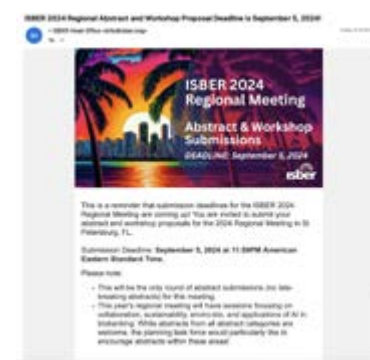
ISBER 2024 Regional Abstract and Workshop Proposal Deadline is September 5, 2024!

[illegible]

ISBER 2024 Regional Meeting

Abstract & Workshop Submissions

DEADLINE: September 5, 2024

isber

This is a reminder that submission deadlines for the ISBER 2024 Regional Meeting are coming up! You are invited to submit your abstract and workshop proposals for the 2024 Regional Meeting in St. Petersburg, FL.

Submission Deadline: September 5, 2024 at 11:59PM American Eastern Standard Time.

Please note:

- This will be the only round of abstract submissions (no late-breaking abstracts) for this meeting.
- This year's regional meeting will have sessions focusing on collaboration, sustainability, enviro-bio, and applications of AI in biobanking. While abstracts from all abstract categories are welcome, the planning task force would particularly like to encourage abstracts within these areas!